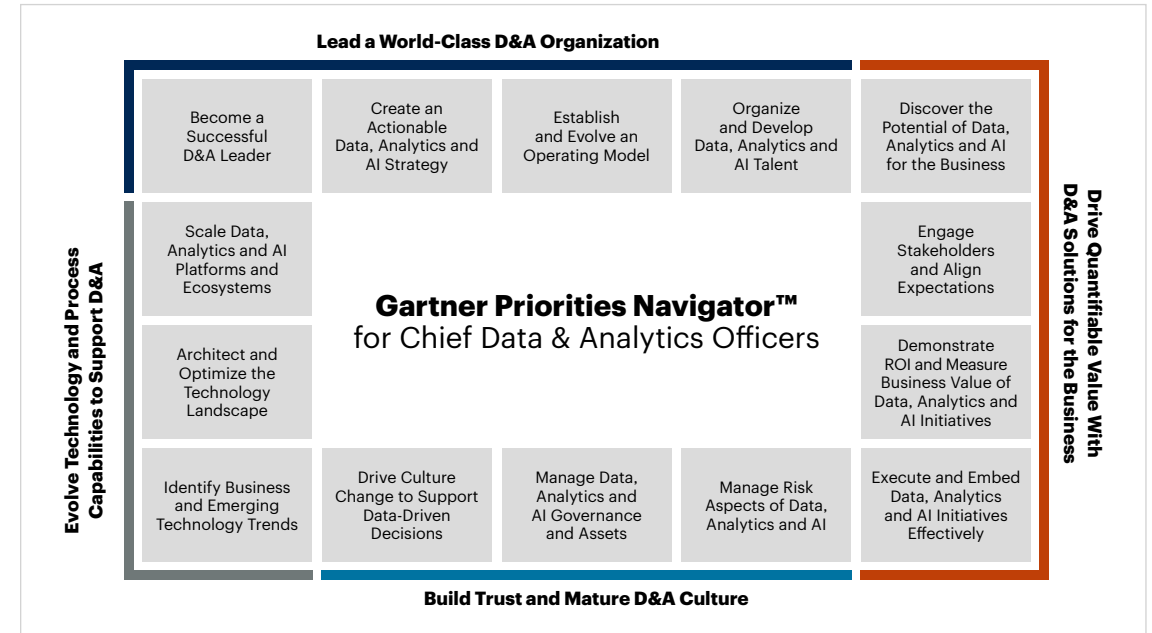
Lead a World-Class D&A Organization

Become a Successful D&A Leader

Create an Actionable Data, Analytics and AI Strategy

Establish and Evolve an Operating Model

Organize and Develop Data, Analytics and AI Talent

Discover the Potential of Data, Analytics and AI for the Business

Evolve Technology and Process Capabilities to Support D&A

Scale Data, Analytics and AI Platforms and Ecosystems

Gartner Priorities Navigator™
for Chief Data & Analytics Officers

Engage Stakeholders and Align Expectations

Drive Quantifiable Value With D&A Solutions for the Business

Architect and Optimize the Technology Landscape

Demonstrate ROI and Measure Business Value of Data, Analytics and AI Initiatives

Identify Business and Emerging Technology Trends

Drive Culture Change to Support Data-Driven Decisions

Manage Data, Analytics and AI Governance and Assets

Manage Risk Aspects of Data, Analytics and AI

Execute and Embed Data, Analytics and AI Initiatives Effectively

Build Trust and Mature D&A Culture